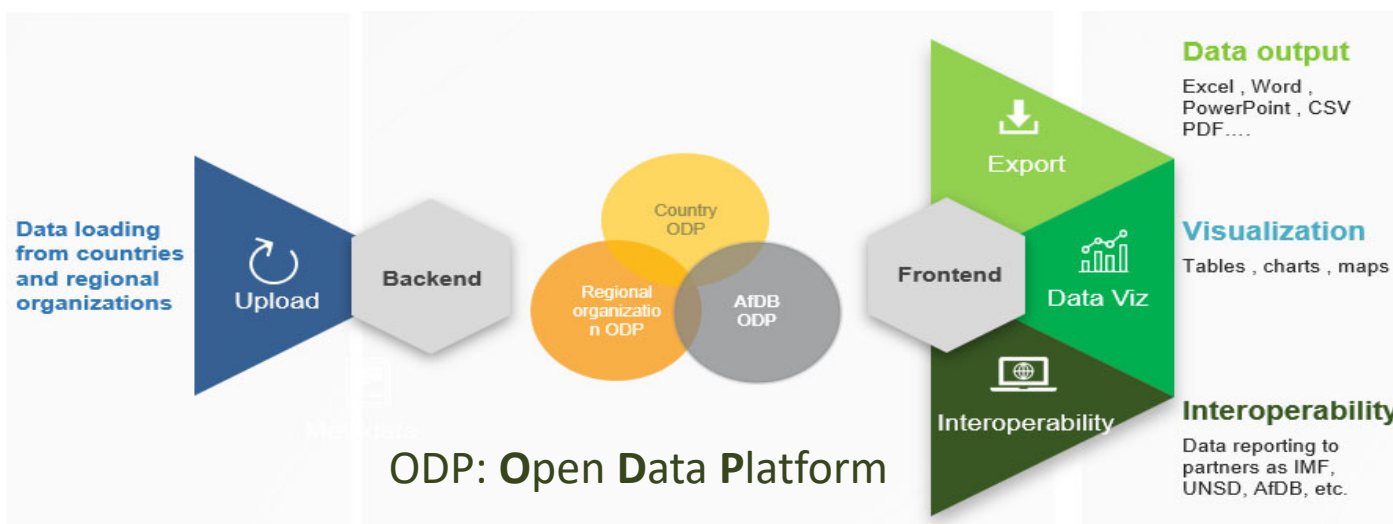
Data loading from countries and regional organizations

Upload

Backend

Country ODP

Regional organization ODP

AfDB ODP

Frontend

Export

Data Viz

Interoperability

Data output

Excel , Word , PowerPoint , CSV PDF….

Visualization

Tables , charts , maps

Interoperability

Data reporting to partners as IMF, UNSD, AfDB, etc.

Metadata

ODP: Open Data Platform